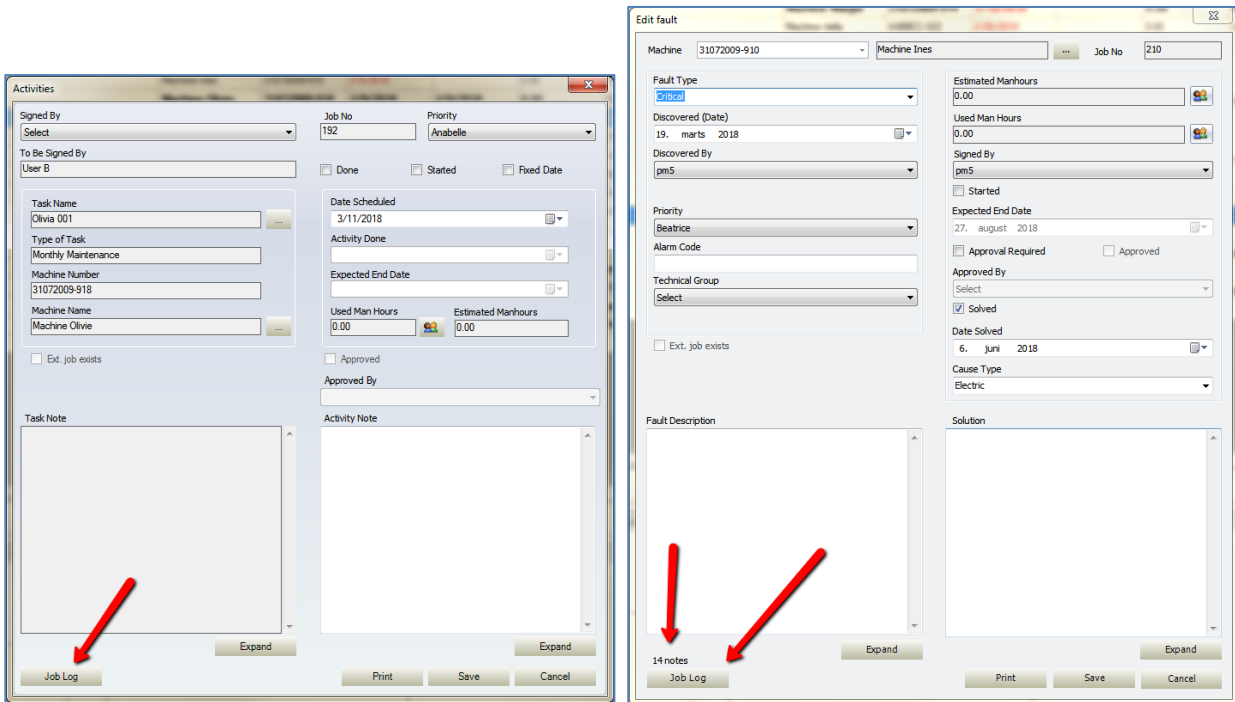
Activities

Signed By
Select
Job No
192
Priority
Anabelle

To Be Signed By
User B
Done
Started
Fixed Date

Task Name
Olivia 001
Type of Task
Monthly Maintenance
Machine Number
31072009-918
Machine Name
Machine Olivie

Date Scheduled
3/11/2018
Activity Done
Expected End Date
Used Man Hours
0.00
Estimated Manhours
0.00

Ext. job exists
Approved
Approved By

Task Note
Activity Note

Expand
Expand

Job Log
Print
Save
Cancel

Edit fault

Machine
31072009-910
Machine Ines
Job No
210

Fault Type
Critical
Discovered (Date)
19. marts 2018
Discovered By
pm5

Priority
Beatrice
Alarm Code
Technical Group
Select

Ext. job exists

Estimated Manhours
0.00
Used Man Hours
0.00
Signed By
pm5
Started
Expected End Date
27. august 2018
Approval Required
Approved
Approved By
Select
Solved
Date Solved
6. juni 2018
Cause Type
Electric

Fault Description
Solution

14 notes
Expand
Expand

Job Log
Print
Save
Cancel